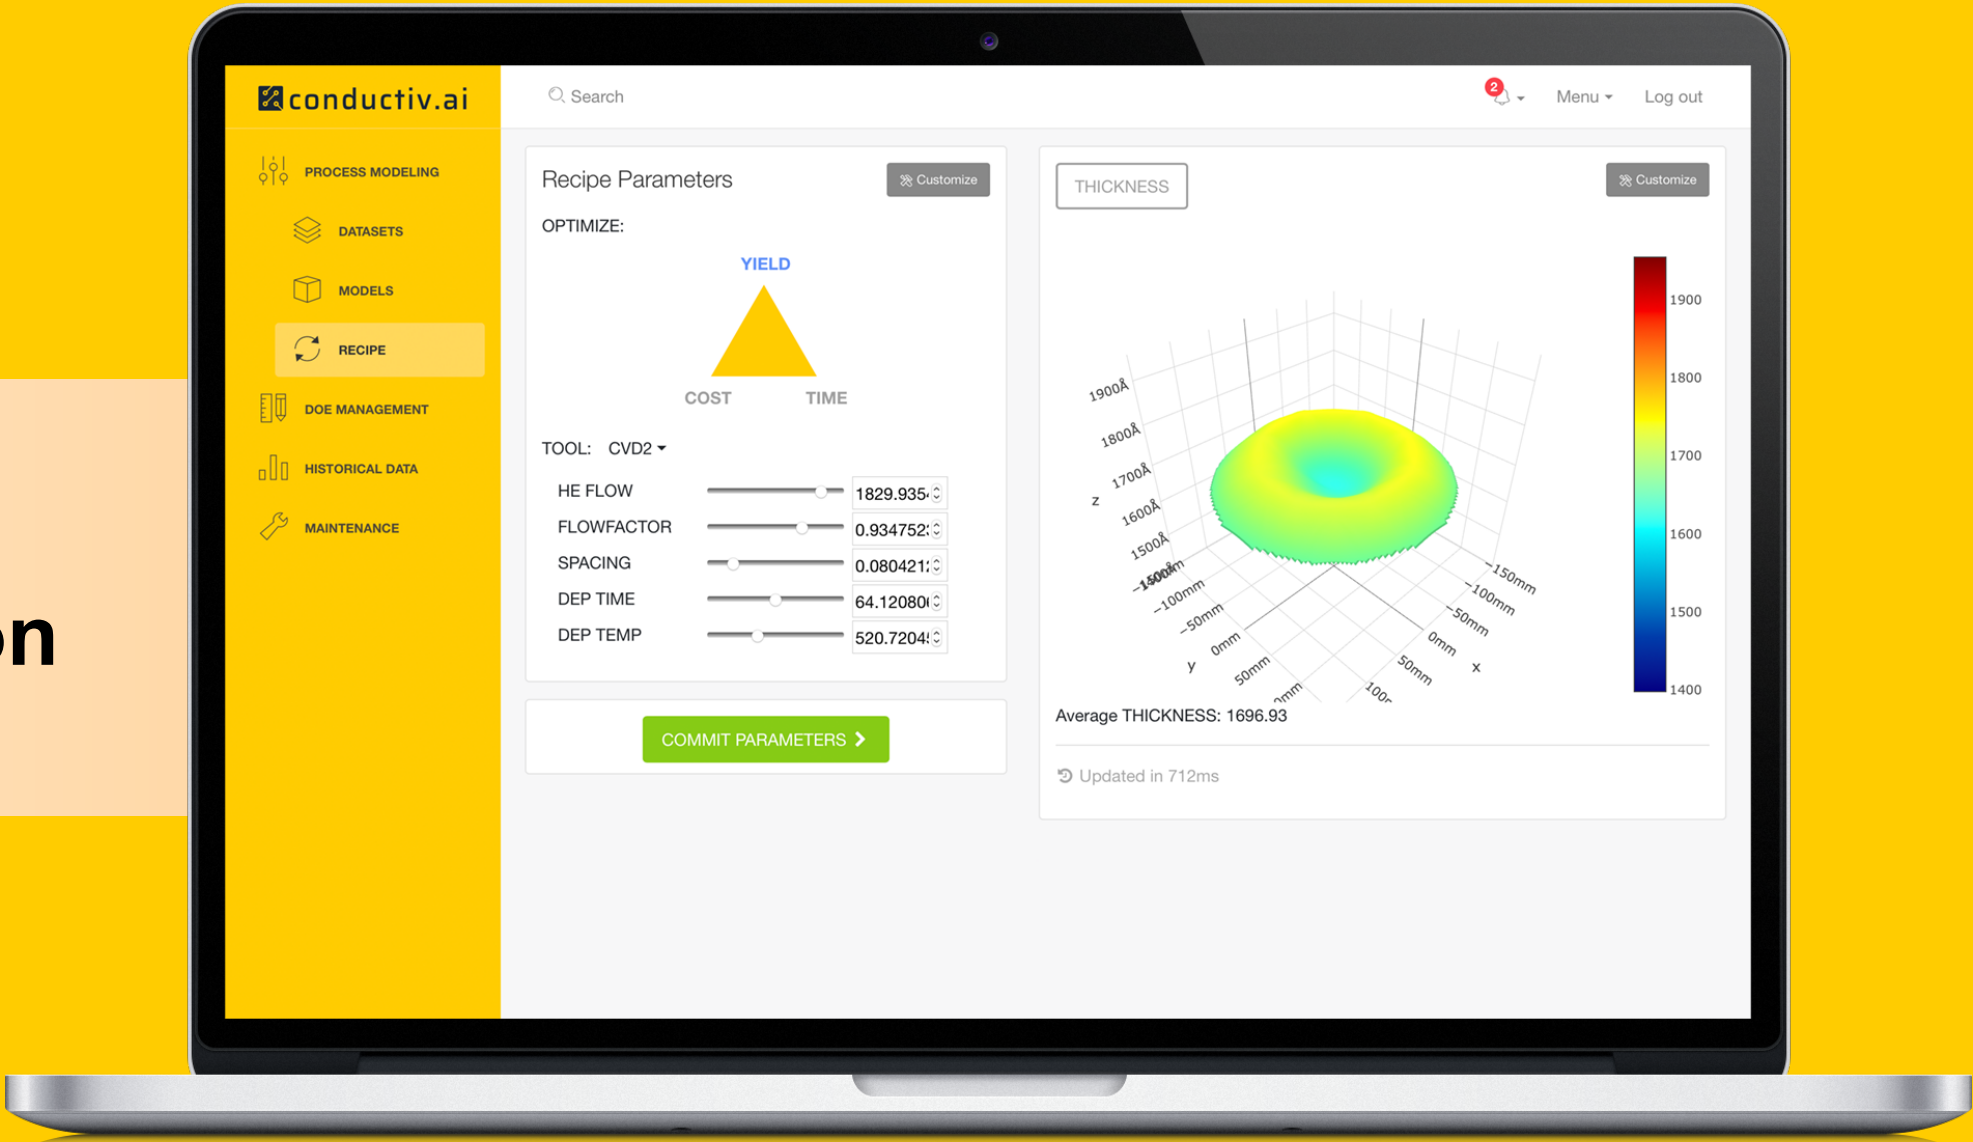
on

conductiv.ai

Search

2

Menu

Log out

PROCESS MODELING

DATASETS

MODELS

RECIPE

DOE MANAGEMENT

HISTORICAL DATA

MAINTENANCE

Recipe Parameters

Customize

OPTIMIZE:

YIELD

COST

TIME

TOOL: CVD2

HE FLOW 1829.935

FLOWFACTOR 0.934752

SPACING 0.080421

DEP TIME 64.12080

DEP TEMP 520.7204

COMMIT PARAMETERS

THICKNESS

Customize

1900Å
1800Å
1700Å
z
1600Å
1500Å
1400Å
-150mm
-100mm
-50mm
0mm
y
50mm
mm
-150mm
-100mm
-50mm
0mm
x
50mm
100

1900
1800
1700
1600
1500
1400

Average THICKNESS: 1696.93

Updated in 712ms